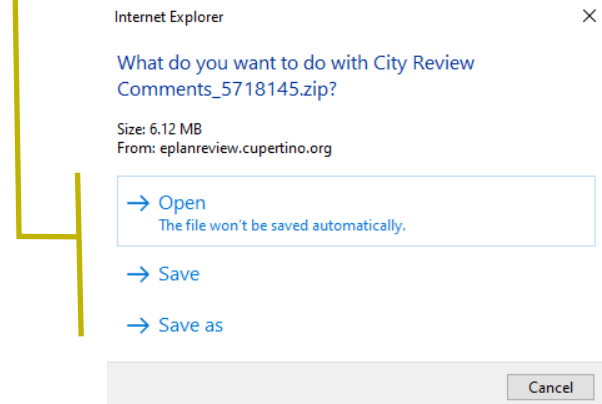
Internet Explorer

×

What do you want to do with City Review Comments_5718145.zip?

Size: 6.12 MB
From: eplanreview.cupertino.org

→ Open
The file won't be saved automatically.

→ Save

→ Save as

Cancel